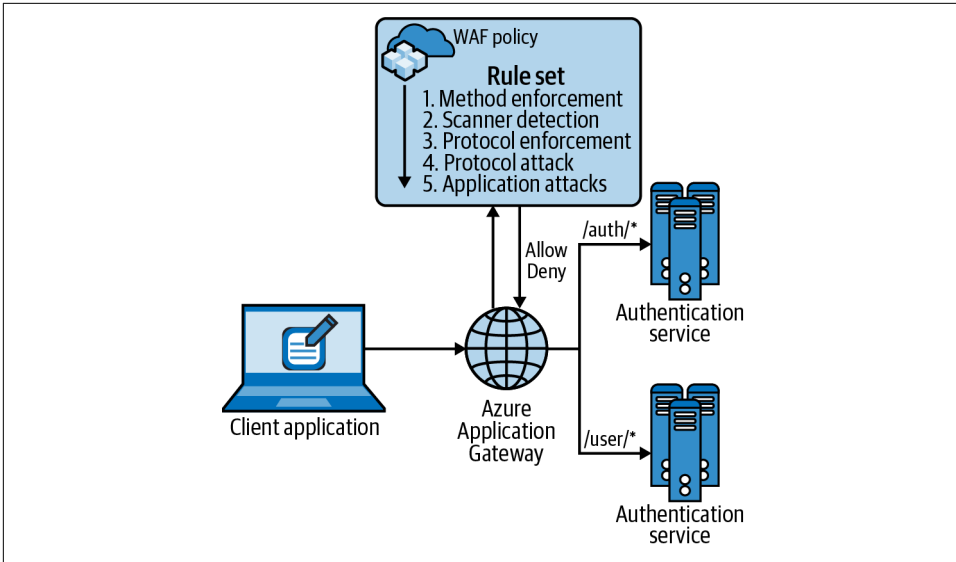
WAF policy

Rule set
1. Method enforcement
2. Scanner detection
3. Protocol enforcement
4. Protocol attack
5. Application attacks

Allow
Deny

/auth/*

Authentication service

Client application

Azure Application Gateway

/user/*

Authentication service